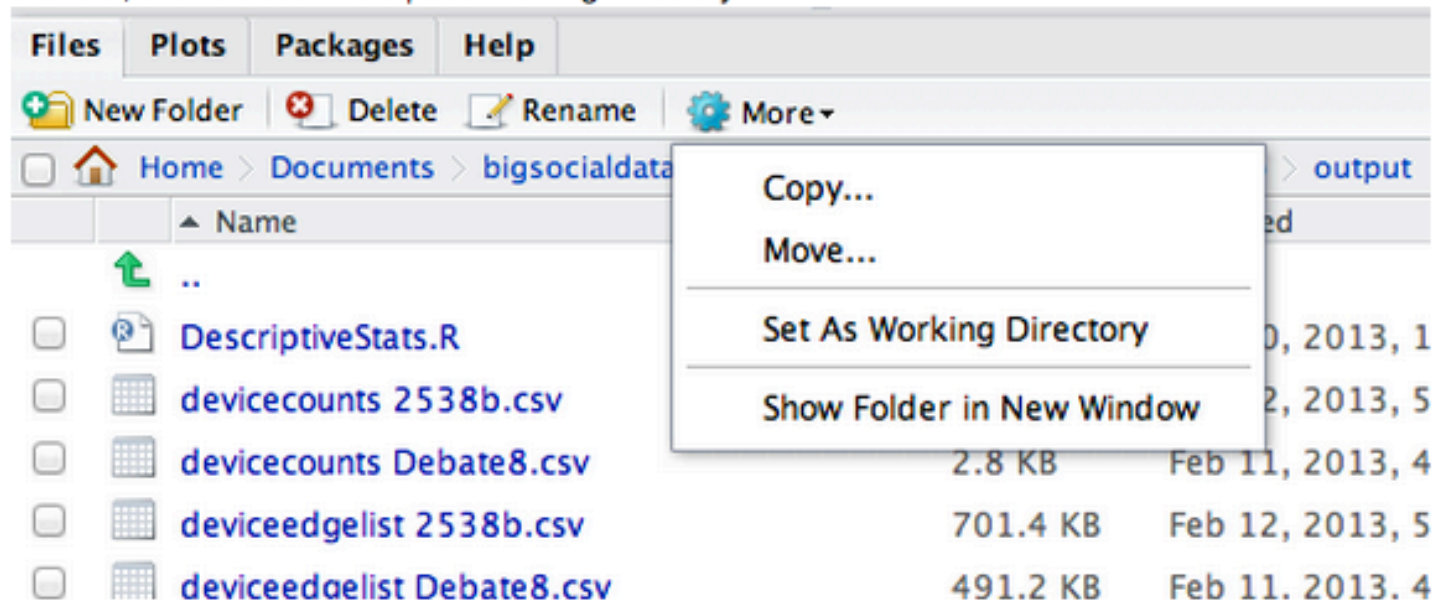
Files Plots Packages Help

New Folder Delete Rename More

Home > Documents > bigsocialdata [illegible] > output

▲ Name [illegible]ed

..

DescriptiveStats.R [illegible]0, 2013, 1

devicecounts 2538b.csv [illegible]2, 2013, 5

devicecounts Debate8.csv 2.8 KB Feb 11, 2013, 4

deviceedgelist 2538b.csv 701.4 KB Feb 12, 2013, 5

deviceedgelist Debate8.csv 491.2 KB Feb 11, 2013, 4

Copy...
Move...
Set As Working Directory
Show Folder in New Window